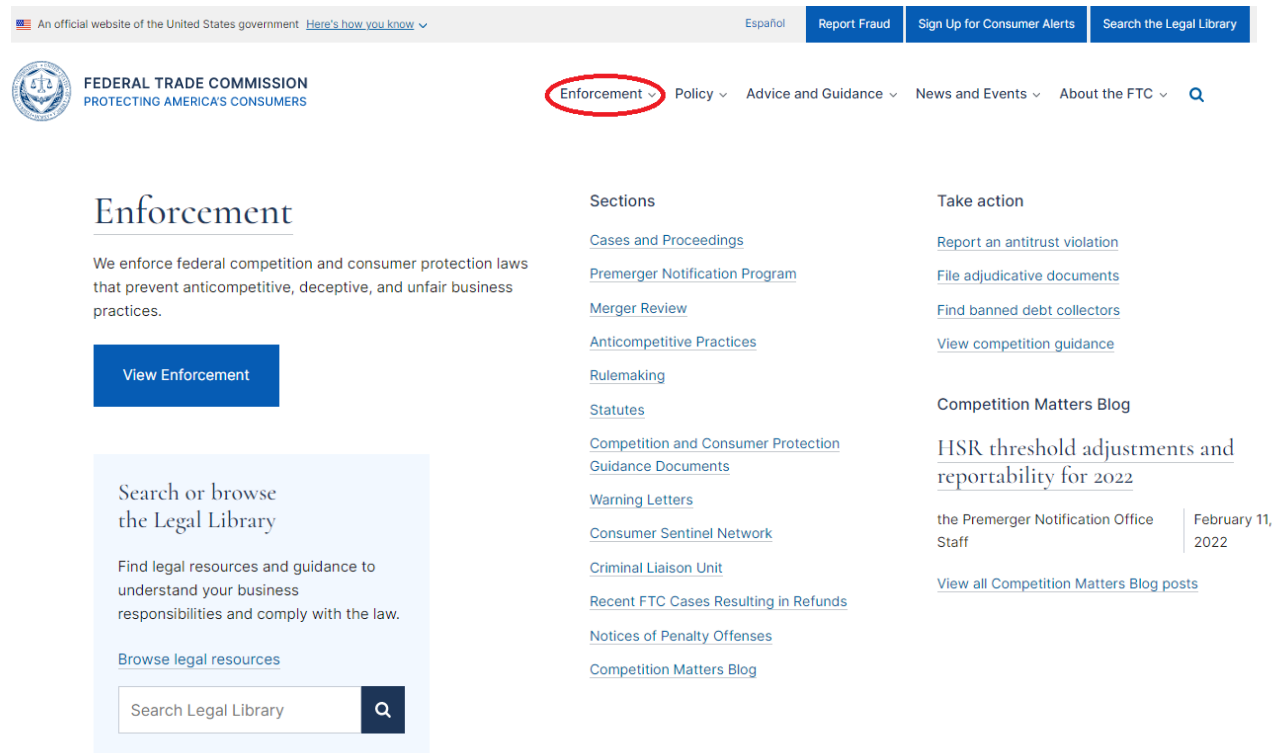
An official website of the United States government Here's how you know

Español Report Fraud Sign Up for Consumer Alerts Search the Legal Library

FEDERAL TRADE COMMISSION
PROTECTING AMERICA'S CONSUMERS

Enforcement Policy Advice and Guidance News and Events About the FTC

Enforcement

We enforce federal competition and consumer protection laws that prevent anticompetitive, deceptive, and unfair business practices.

View Enforcement

Search or browse the Legal Library

Find legal resources and guidance to understand your business responsibilities and comply with the law.

Browse legal resources

Search Legal Library

Sections

Cases and Proceedings

Premerger Notification Program

Merger Review

Anticompetitive Practices

Rulemaking

Statutes

Competition and Consumer Protection Guidance Documents

Warning Letters

Consumer Sentinel Network

Criminal Liaison Unit

Recent FTC Cases Resulting in Refunds

Notices of Penalty Offenses

Competition Matters Blog

Take action

Report an antitrust violation

File adjudicative documents

Find banned debt collectors

View competition guidance

Competition Matters Blog

HSR threshold adjustments and reportability for 2022

the Premerger Notification Office Staff

February 11, 2022

View all Competition Matters Blog posts